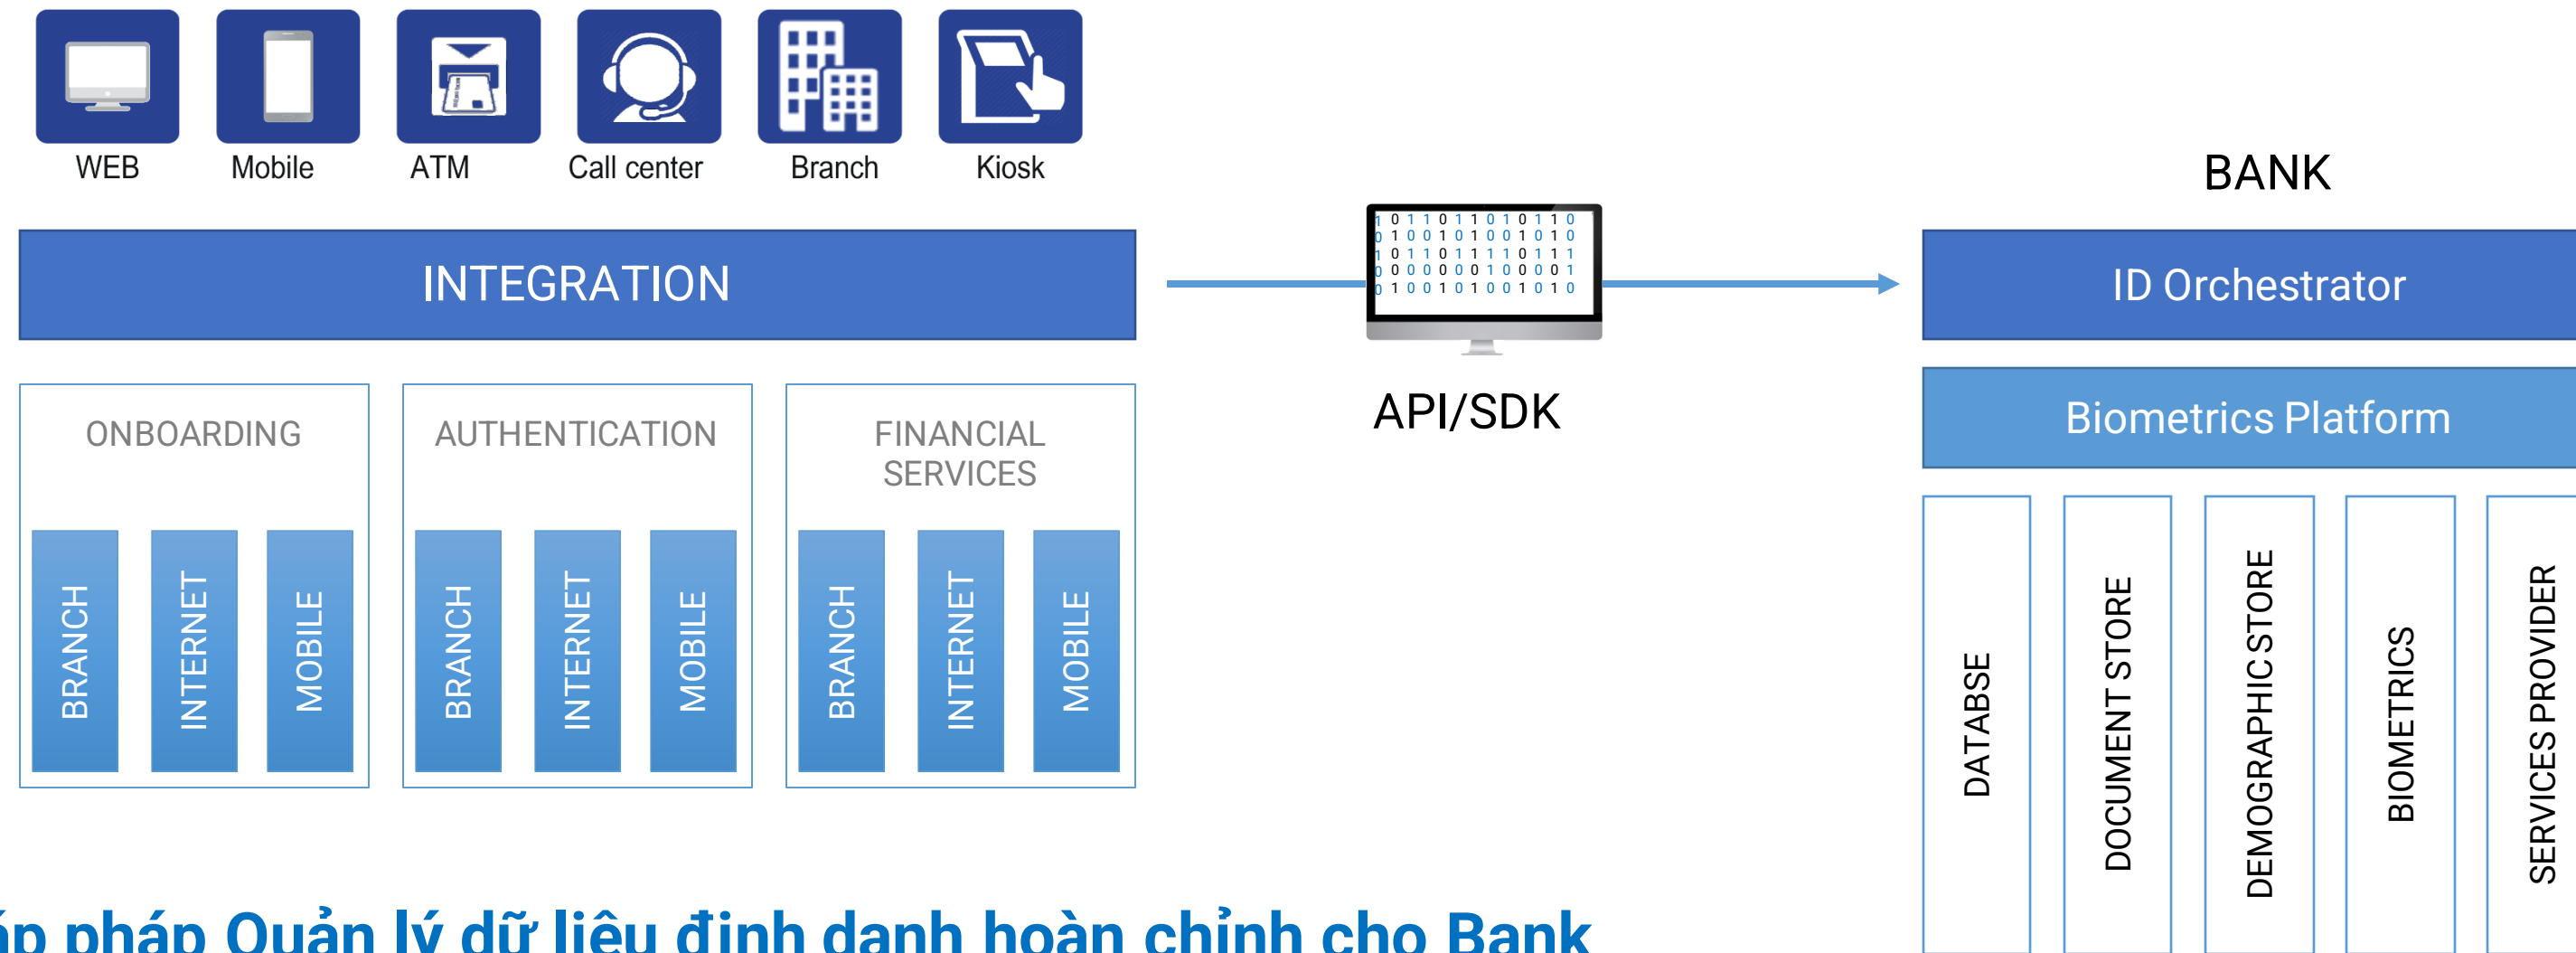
WEB Mobile ATM Call center Branch Kiosk

INTEGRATION

1 0 1 1 0 1 1 0 1 0 1 1 0
0 1 0 0 1 0 1 0 0 1 0 1 0
1 0 1 1 0 1 1 1 1 0 1 1 1
0 0 0 0 0 0 0 1 0 0 0 0 1
0 1 0 0 1 0 1 0 0 1 0 1 0

API/SDK

BANK

ID Orchestrator

Biometrics Platform

ONBOARDING

BRANCH INTERNET MOBILE

AUTHENTICATION

BRANCH INTERNET MOBILE

FINANCIAL SERVICES

BRANCH INTERNET MOBILE

DATABSE DOCUMENT STORE DEMOGRAPHIC STORE BIOMETRICS SERVICES PROVIDER

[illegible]p pháp Quản lý dữ liệu định danh hoàn chỉnh cho Bank